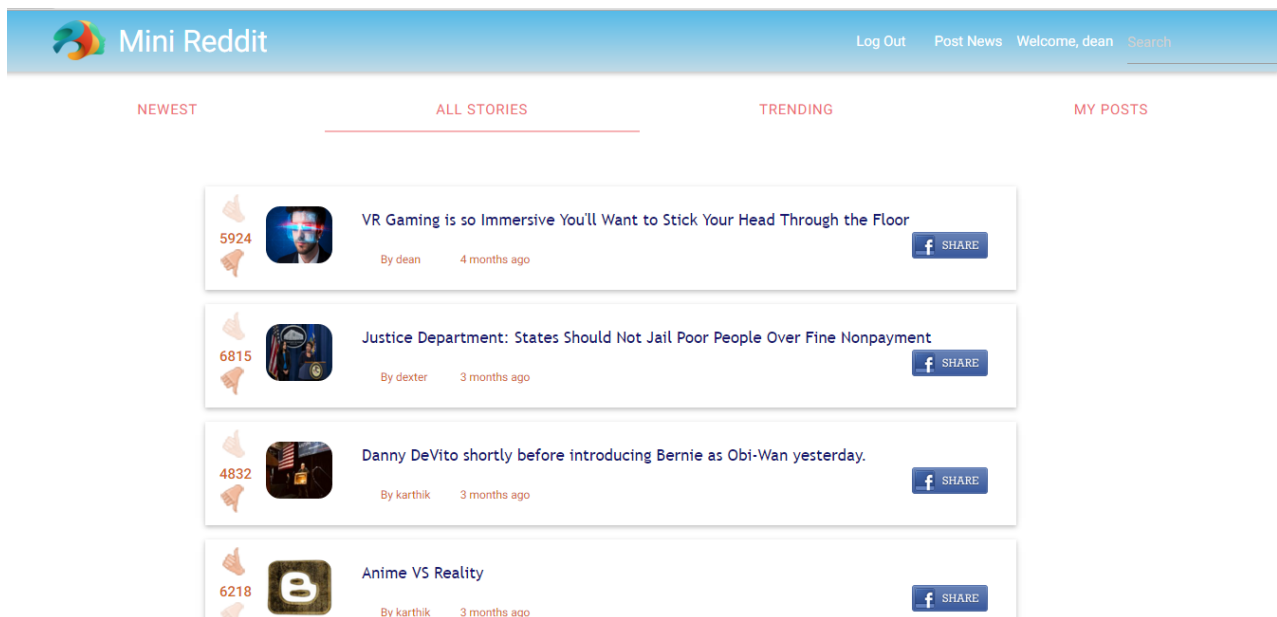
Mini Reddit

Log Out Post News Welcome, dean Search

NEWEST ALL STORIES TRENDING MY POSTS

5924
VR Gaming is so Immersive You'll Want to Stick Your Head Through the Floor
By dean 4 months ago
f SHARE

6815
Justice Department: States Should Not Jail Poor People Over Fine Nonpayment
By dexter 3 months ago
f SHARE

4832
Danny DeVito shortly before introducing Bernie as Obi-Wan yesterday.
By karthik 3 months ago
f SHARE

6218
Anime VS Reality
By karthik 3 months ago
f SHARE